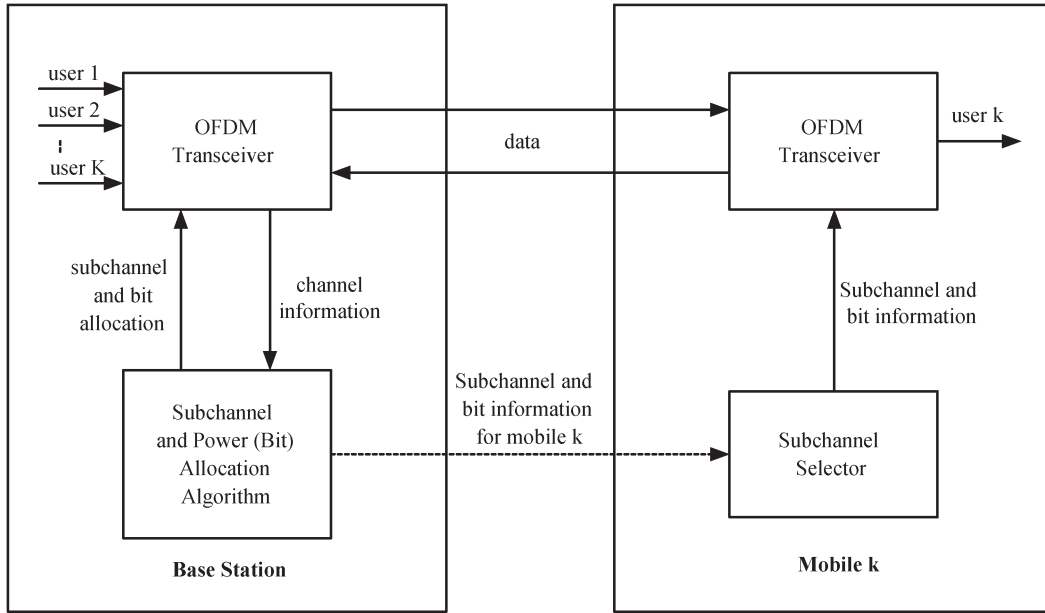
user 1
user 2
user K

OFDM Transceiver

data

OFDM Transceiver

user k

subchannel and bit allocation

channel information

Subchannel and bit information

Subchannel and Power (Bit) Allocation Algorithm

Subchannel and bit information for mobile k

Subchannel Selector

Base Station

Mobile k